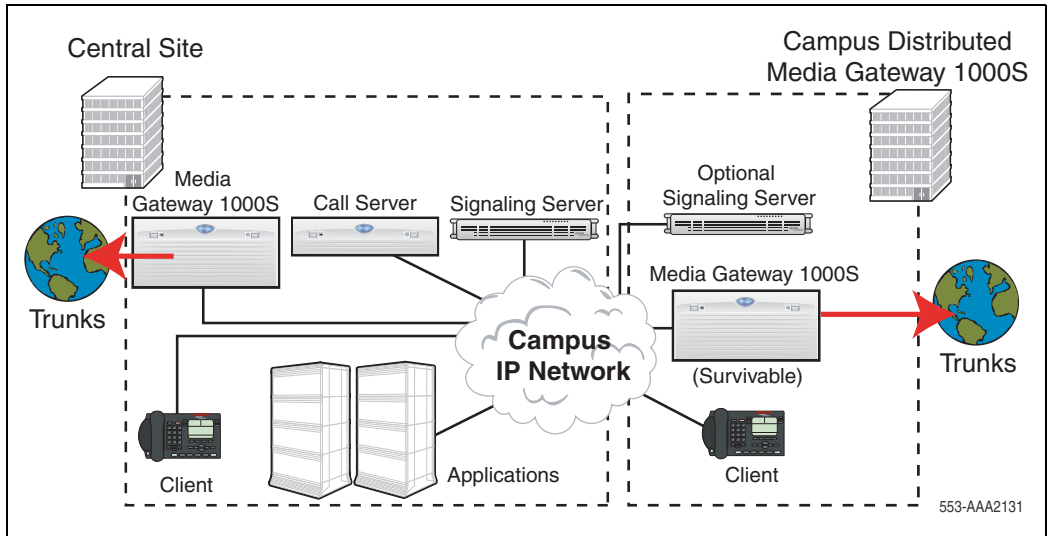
Central Site

Campus Distributed Media Gateway 1000S

Media Gateway 1000S

Call Server

Signaling Server

Optional Signaling Server

Media Gateway 1000S

Trunks

Campus IP Network

(Survivable)

Trunks

Client

Applications

Client

553-AAA2131